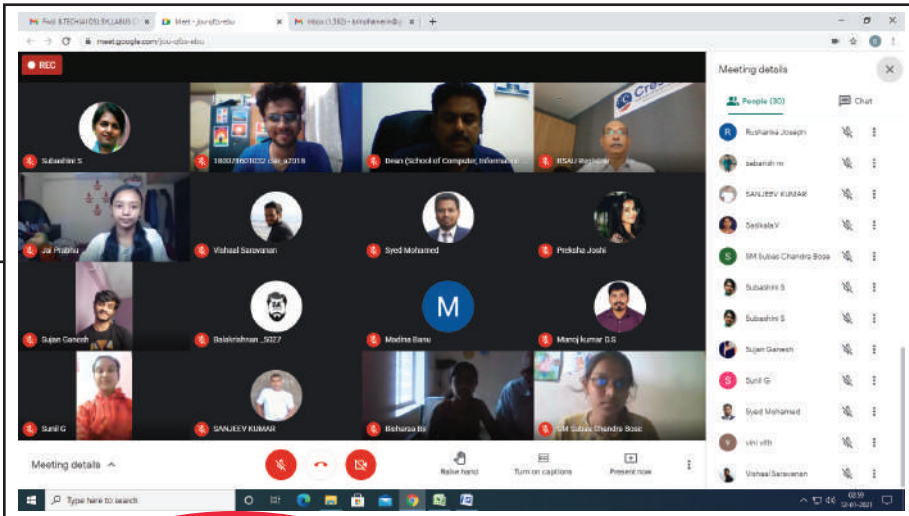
Fwd: B.TECH/AI/DS SYLLABUS | Meet - jou-qfzu-ebu | Inbox (1,382) - bmshaveen@

meet.google.com/jou-qfzu-ebu

REC

Subashini S
18007/BS01032 csit_a7018
Dean (School of Computer, Information
BSAU Resident
Jai Prabhu
Vishaal Saravanan
Syed Mohamed
Preksha Joshi
Sujan Ganesh
Balakrishnan _5027
M
Madina Banu
Manoj kumar D.S
Sunil G
SANJEEV KUMAR
Bisharaa Bs
SM Subas Chandra Bose

Meeting details
Raise hand
Turn on captions
Present now

Meeting details
People (30)
Chat
Rushanka Joseph
sebarish m
SANJEEV KUMAR
SasikalaV
SM Subas Chandra Bose
Subashini S
Subashini S
Sujan Ganesh
Sunil G
Syed Mohamed
vini vith
Vishaal Saravanan

Type here to search